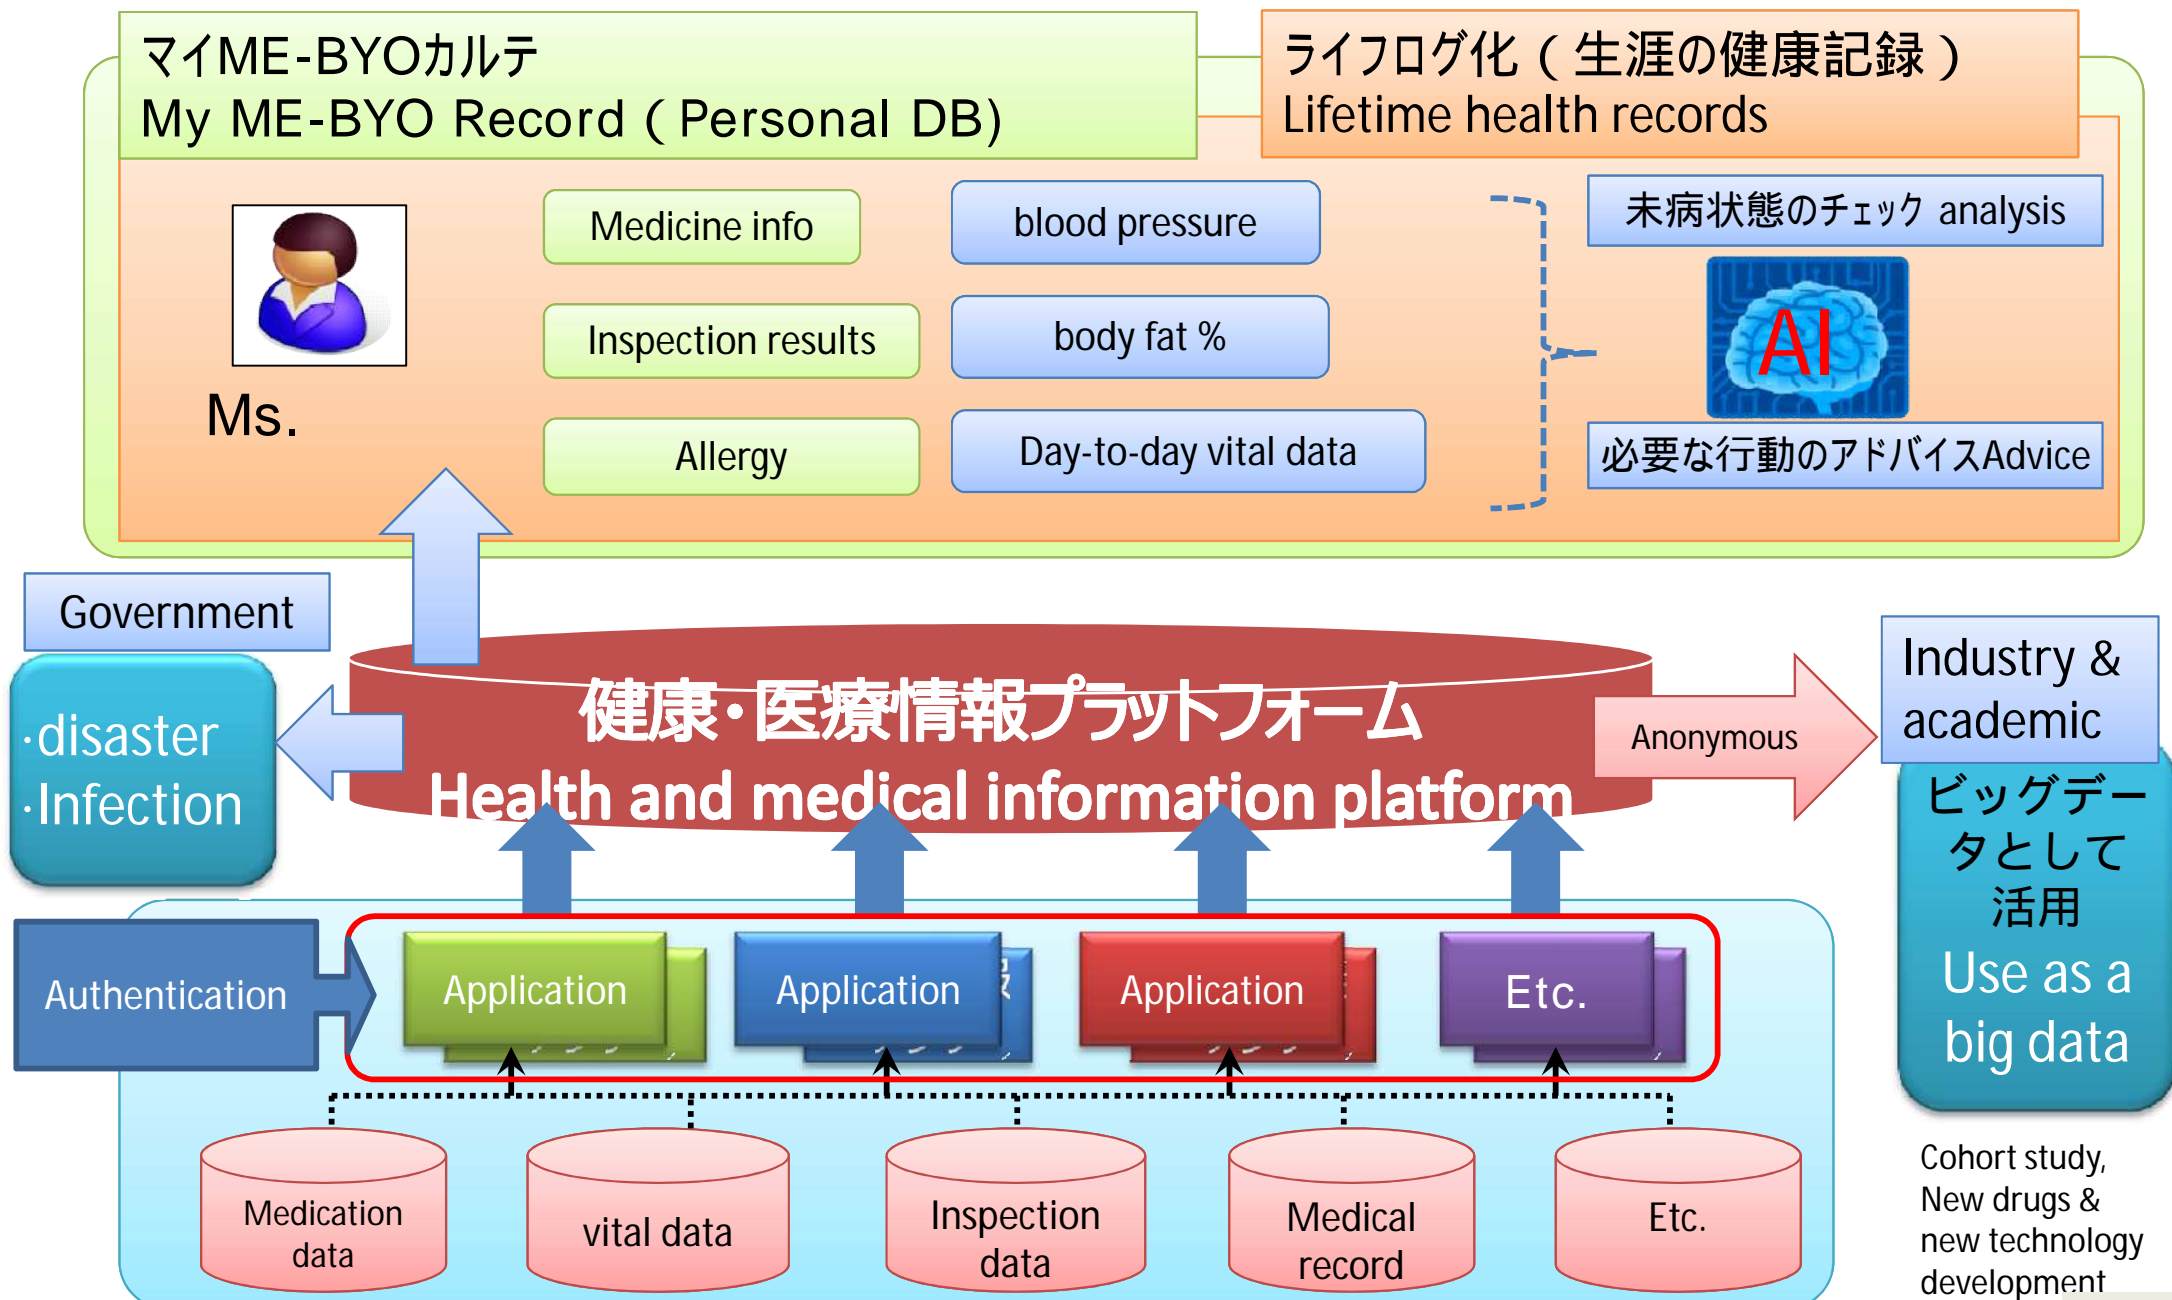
マイME-BYOカルテ
My ME-BYO Record (Personal DB)

ライフログ化（生涯の健康記録）
Lifetime health records

Ms.

Medicine info

Inspection results

Allergy

blood pressure

body fat %

Day-to-day vital data

未病状態のチェック analysis

AI

必要な行動のアドバイスAdvice

Government

·disaster
·Infection

健康·医療情報プラットフォーム
Health and medical information platform

Anonymous

Industry & academic

ビッグデータとして活用
Use as a big data

Authentication

Application

Application

Application

Etc.

Medication data

vital data

Inspection data

Medical record

Etc.

Cohort study, New drugs & new technology development